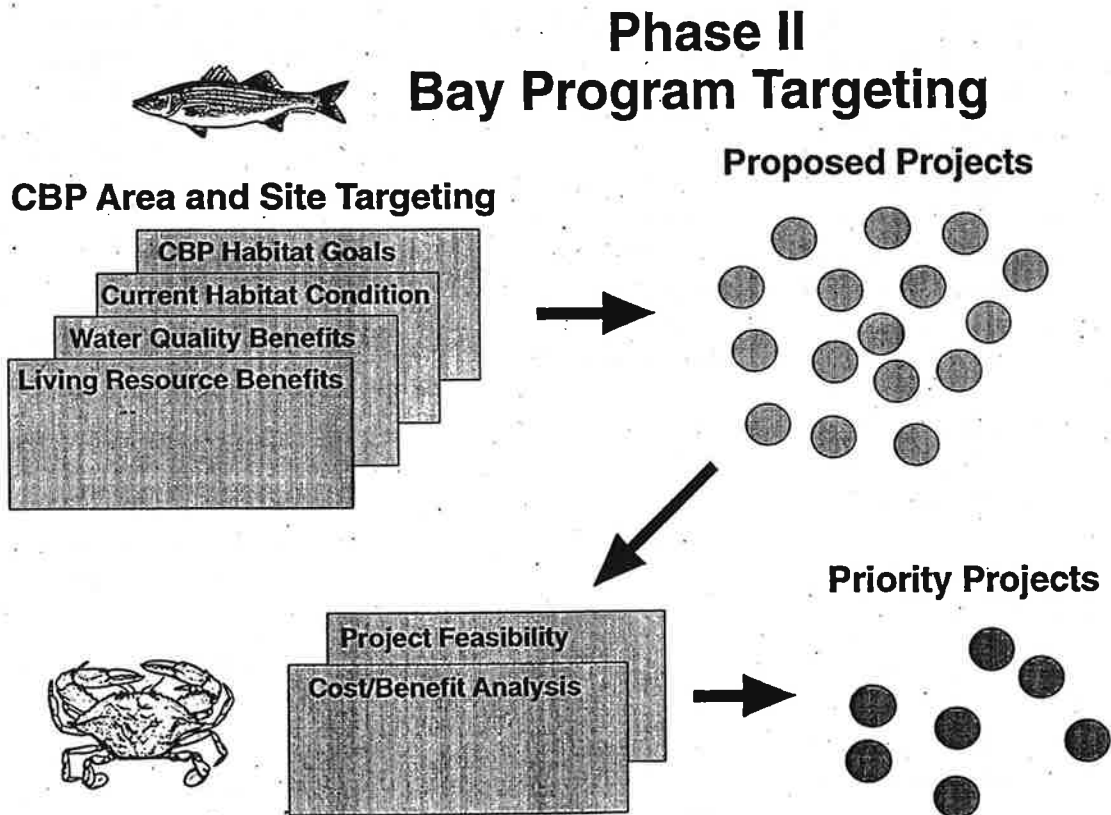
Phase II
Bay Program Targeting

CBP Area and Site Targeting

CBP Habitat Goals

Current Habitat Condition

Water Quality Benefits

Living Resource Benefits

...

Proposed Projects

Project Feasibility

Cost/Benefit Analysis

Priority Projects